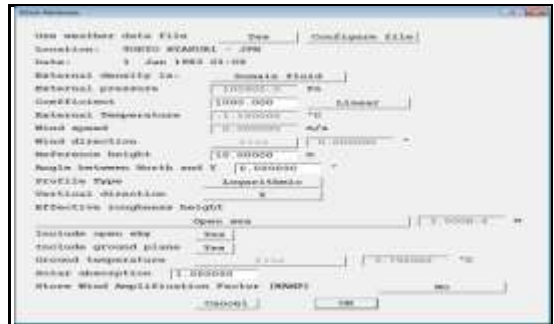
Use weather data file Yes Configure file
Location: TOKYO HYAKURI - JPN
Date: 1 Jan 1983 01:00
External density is: Domain fluid
External pressure 101325.0 Pa
Coefficient 1000.000 Linear
External Temperature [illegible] °C
Wind speed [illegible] m/s
Wind direction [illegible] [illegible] °
Reference height 10.00000 m
Angle between North and Y 0.000000 °
Profile Type Logarithmic
Vertical direction Z
Effective roughness height
Open sea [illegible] m
Include open sky Yes
Include ground plane Yes
Ground temperature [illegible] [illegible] °C
Solar absorption 1.000000
Store Wind Amplification Factor (WAMP) No
Cancel OK